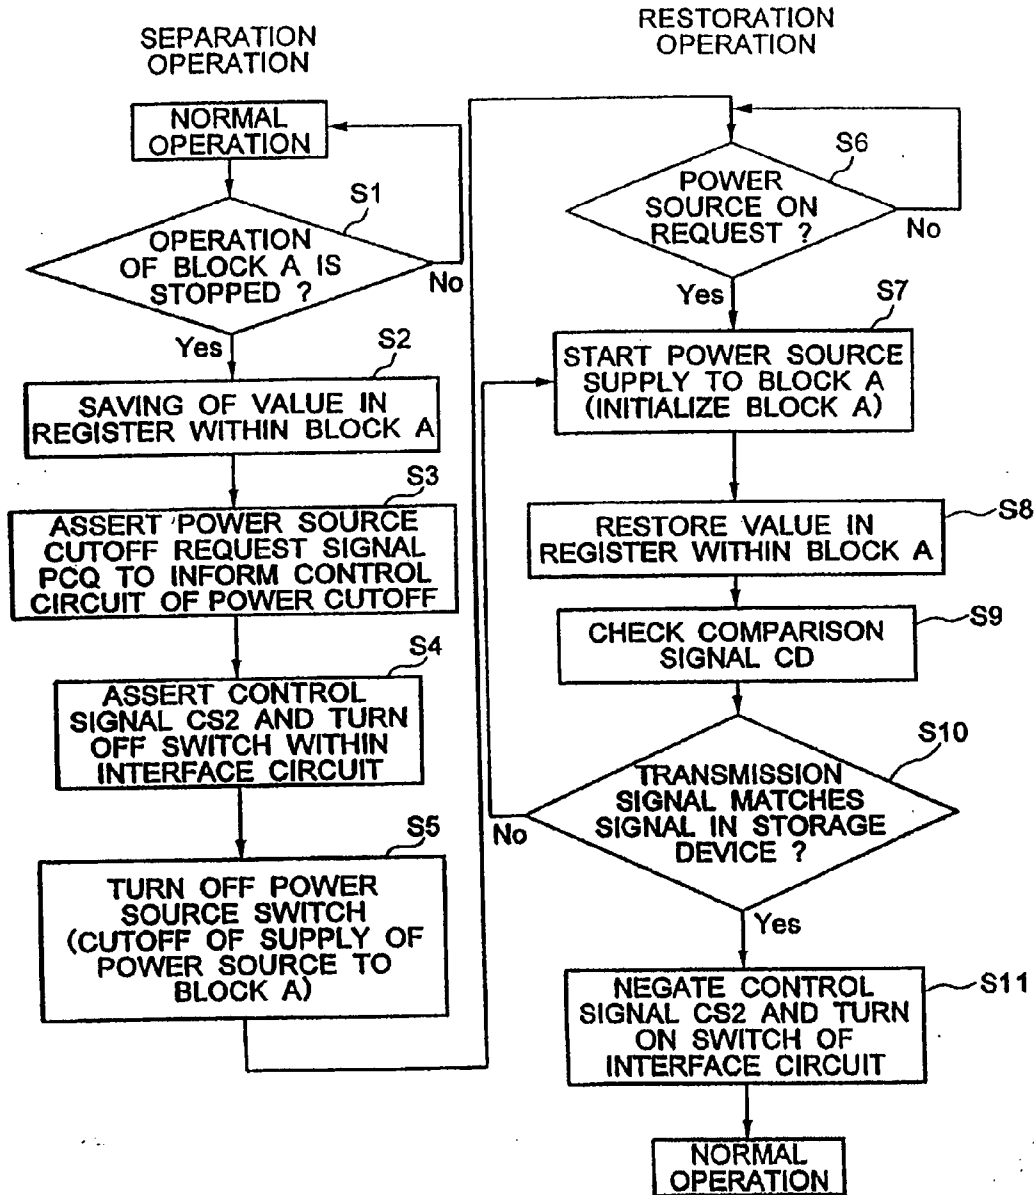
SEPARATION OPERATION

NORMAL OPERATION

S1

OPERATION OF BLOCK A IS STOPPED ?

No

Yes

S2

SAVING OF VALUE IN REGISTER WITHIN BLOCK A

S3

ASSERT POWER SOURCE CUTOFF REQUEST SIGNAL PCQ TO INFORM CONTROL CIRCUIT OF POWER CUTOFF

S4

ASSERT CONTROL SIGNAL CS2 AND TURN OFF SWITCH WITHIN INTERFACE CIRCUIT

S5

TURN OFF POWER SOURCE SWITCH (CUTOFF OF SUPPLY OF POWER SOURCE TO BLOCK A)

RESTORATION OPERATION

S6

POWER SOURCE ON REQUEST ?

No

Yes

S7

START POWER SOURCE SUPPLY TO BLOCK A (INITIALIZE BLOCK A)

S8

RESTORE VALUE IN REGISTER WITHIN BLOCK A

S9

CHECK COMPARISON SIGNAL CD

S10

TRANSMISSION SIGNAL MATCHES SIGNAL IN STORAGE DEVICE ?

No

Yes

S11

NEGATE CONTROL SIGNAL CS2 AND TURN ON SWITCH OF INTERFACE CIRCUIT

NORMAL OPERATION